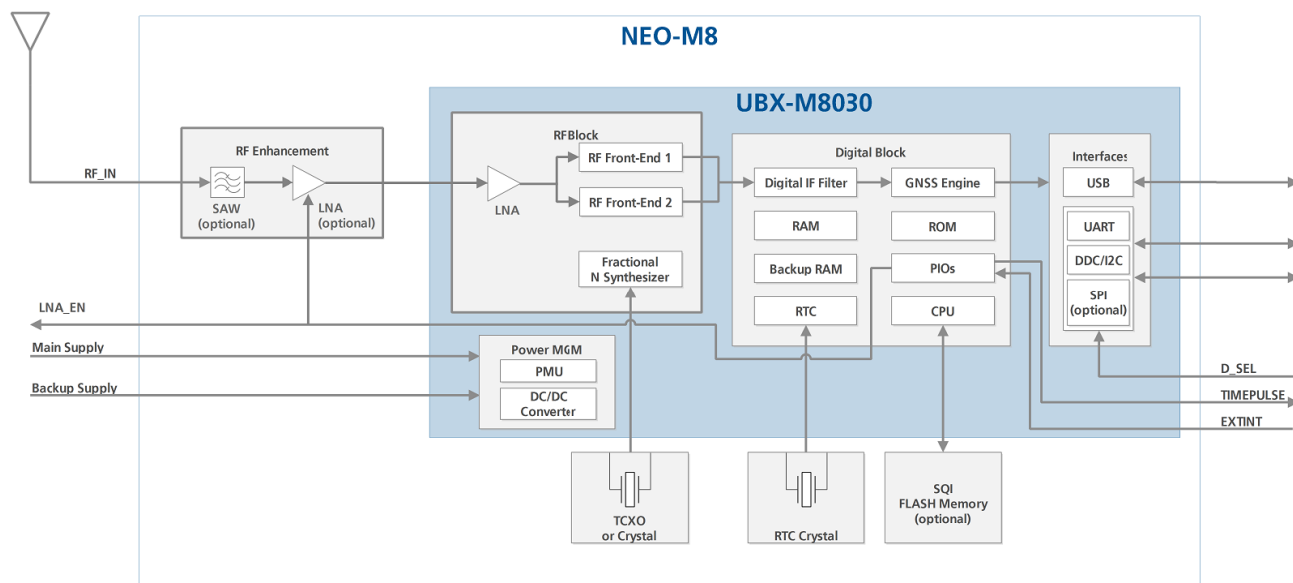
NEO-M8

UBX-M8030

RF Enhancement

SAW (optional)

LNA (optional)

RF_IN

RFBlock

LNA

RF Front-End 1

RF Front-End 2

Fractional N Synthesizer

Digital Block

Digital IF Filter

GNSS Engine

RAM

ROM

Backup RAM

PIOs

RTC

CPU

Interfaces

USB

UART

DDC/I2C

SPI (optional)

LNA_EN

Main Supply

Backup Supply

Power MGM

PMU

DC/DC Converter

D_SEL

TIMEPULSE

EXTINT

TCXO or Crystal

RTC Crystal

SQI FLASH Memory (optional)